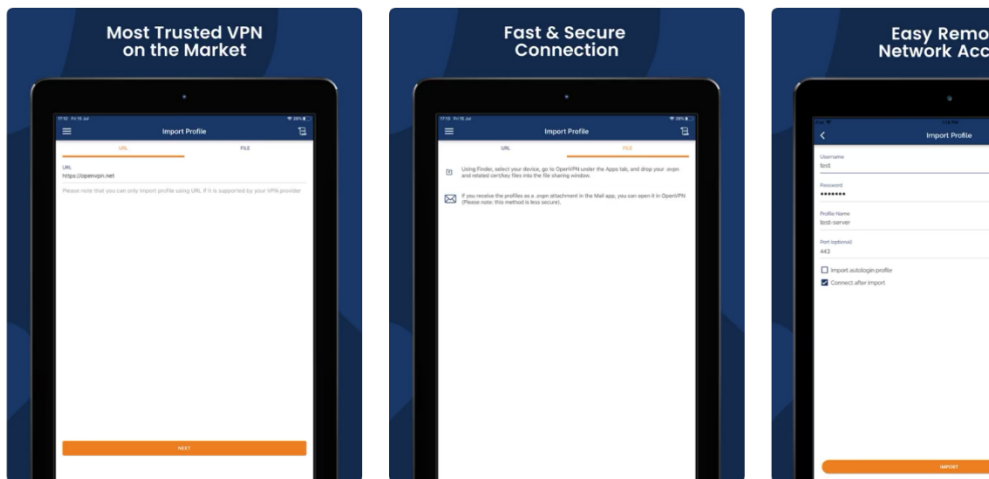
Most Trusted VPN on the Market

Import Profile

URL

FILE

URL
https://openvpn.net

Please note that you can only import profile using URL if it is supported by your VPN provider

NEXT

Fast & Secure Connection

Import Profile

URL

FILE

Using Finder, select your device, go to OpenVPN under the Apps tab, and drop your .ovpn and related cert/key files into the file sharing window.

If you receive the profiles as a .ovpn attachment in the Mail app, you can open it in OpenVPN (Please note: this method is less secure).

Easy Remo Network Acc

Import Profile

Username
Bob

Password
•••••••

Profile Name
Bob server

Port (optional)
443

Import autologin profile

Connect after import

IMPORT